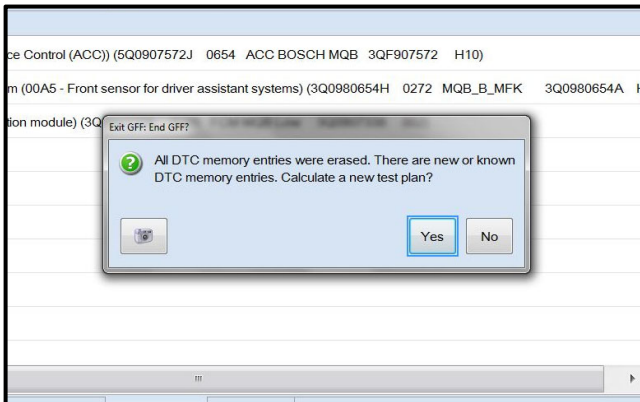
ce Control (ACC)) (5Q0907572J 0654 ACC BOSCH MQB 3QF907572 H10)

m (00A5 - Front sensor for driver assistant systems) (3Q0980654H 0272 MQB_B_MFK 3Q0980654A H

tion module) (3Q

Exit GFF: End GFF?

All DTC memory entries were erased. There are new or known DTC memory entries. Calculate a new test plan?

Yes

No

III